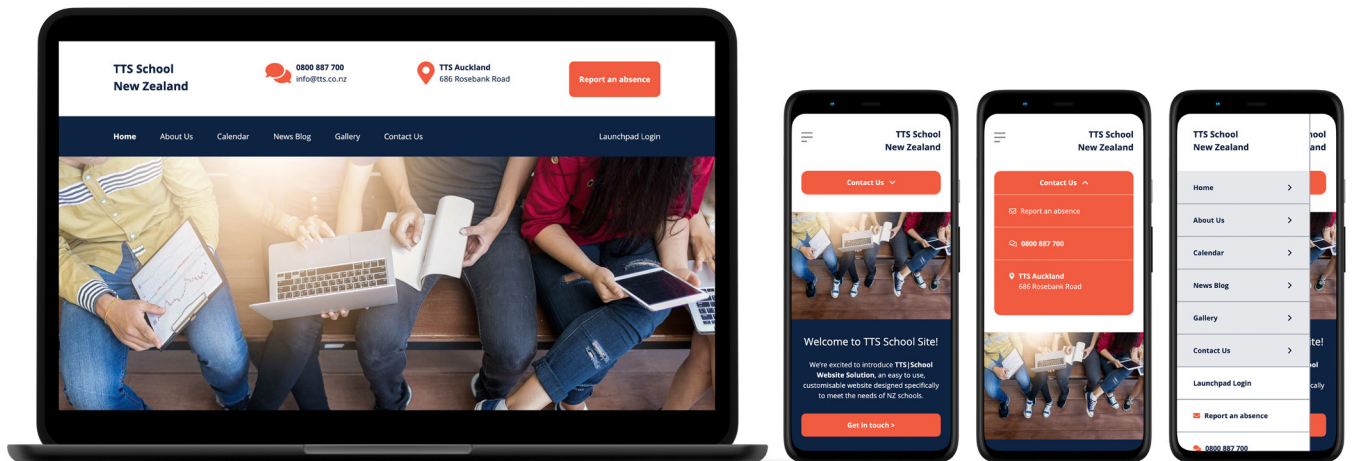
TTS School
New Zealand

0800 887 700
info@tts.co.nz

TTS Auckland
686 Rosebank Road

Report an absence

Home About Us Calendar News Blog Gallery Contact Us Launchpad Login

TTS School
New Zealand

Contact Us

Welcome to TTS School Site!

We're excited to introduce TTS|School Website Solution, an easy to use, customisable website designed specifically to meet the needs of NZ schools.

Get in touch >

TTS School
New Zealand

Contact Us

Report an absence

0800 887 700

TTS Auckland
686 Rosebank Road

TTS School
New Zealand

Home
About Us
Calendar
News Blog
Gallery
Contact Us
Launchpad Login
Report an absence
0800 887 700